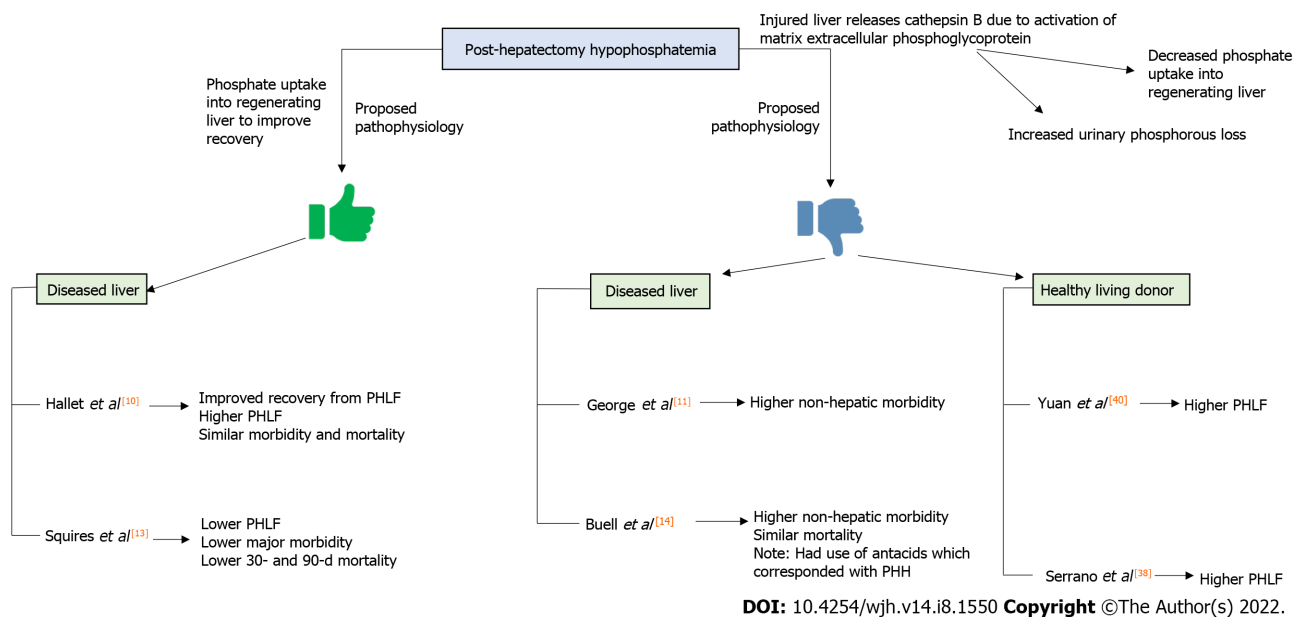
Post-hepatectomy hypophosphatemia

Injured liver releases cathepsin B due to activation of matrix extracellular phosphoglycoprotein

Decreased phosphate uptake into regenerating liver

Increased urinary phosphorous loss

Phosphate uptake into regenerating liver to improve recovery

Proposed pathophysiology

Proposed pathophysiology

Diseased liver

Hallet *et al*$^{[10]}$ Improved recovery from PHLF Higher PHLF Similar morbidity and mortality

Squires *et al*$^{[13]}$ Lower PHLF Lower major morbidity Lower 30- and 90-d mortality

Diseased liver

George *et al*$^{[11]}$ Higher non-hepatic morbidity

Buell *et al*$^{[14]}$ Higher non-hepatic morbidity Similar mortality Note: Had use of antacids which corresponded with PHH

Healthy living donor

Yuan *et al*$^{[40]}$ Higher PHLF

Serrano *et al*$^{[38]}$ Higher PHLF

**DOI:** 10.4254/wjh.v14.i8.1550 **Copyright** ©The Author(s) 2022.